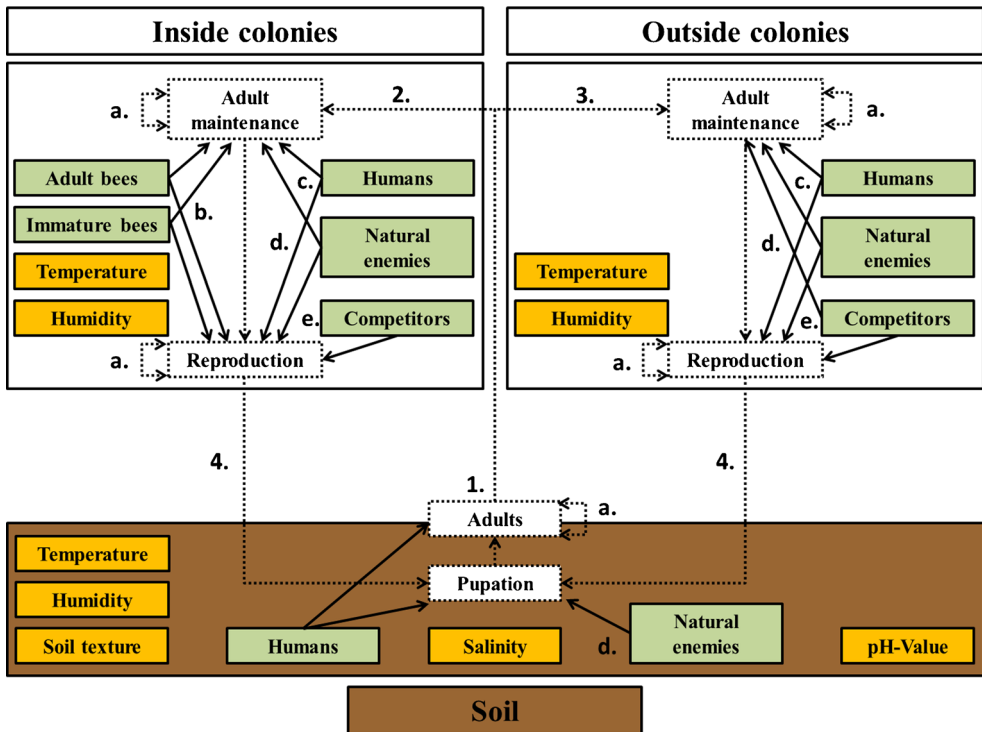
Inside colonies

Outside colonies

a.

Adult maintenance

2.

3.

Adult maintenance

a.

Adult bees

Immature bees

b.

Temperature

Humidity

c.

Humans

d.

Natural enemies

e.

Competitors

a.

Reproduction

c.

Humans

d.

Natural enemies

Temperature

Humidity

e.

Competitors

a.

Reproduction

4.

1.

4.

Adults

a.

Pupation

Temperature

Humidity

Soil texture

Humans

Salinity

d.

Natural enemies

pH-Value

Soil